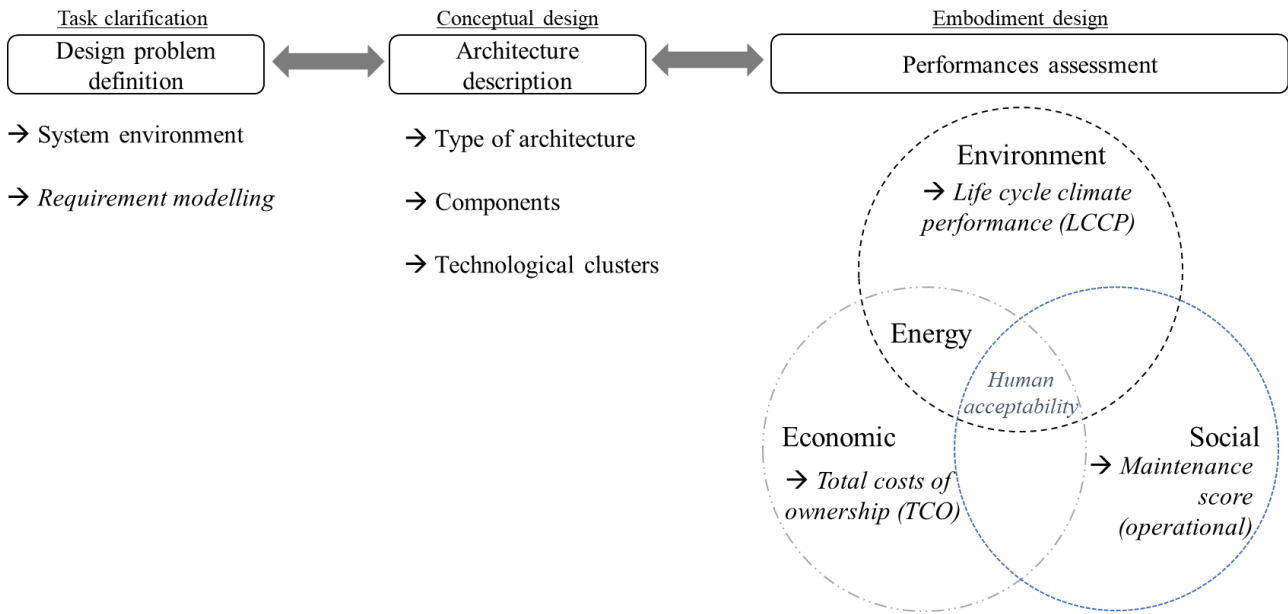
Task clarification

Design problem definition

→ System environment

→ *Requirement modelling*

Conceptual design

Architecture description

→ Type of architecture

→ Components

→ Technological clusters

Embodiment design

Performances assessment

Environment

→ *Life cycle climate performance (LCCP)*

Energy

*Human acceptability*

Economic

→ *Total costs of ownership (TCO)*

Social

→ *Maintenance score (operational)*